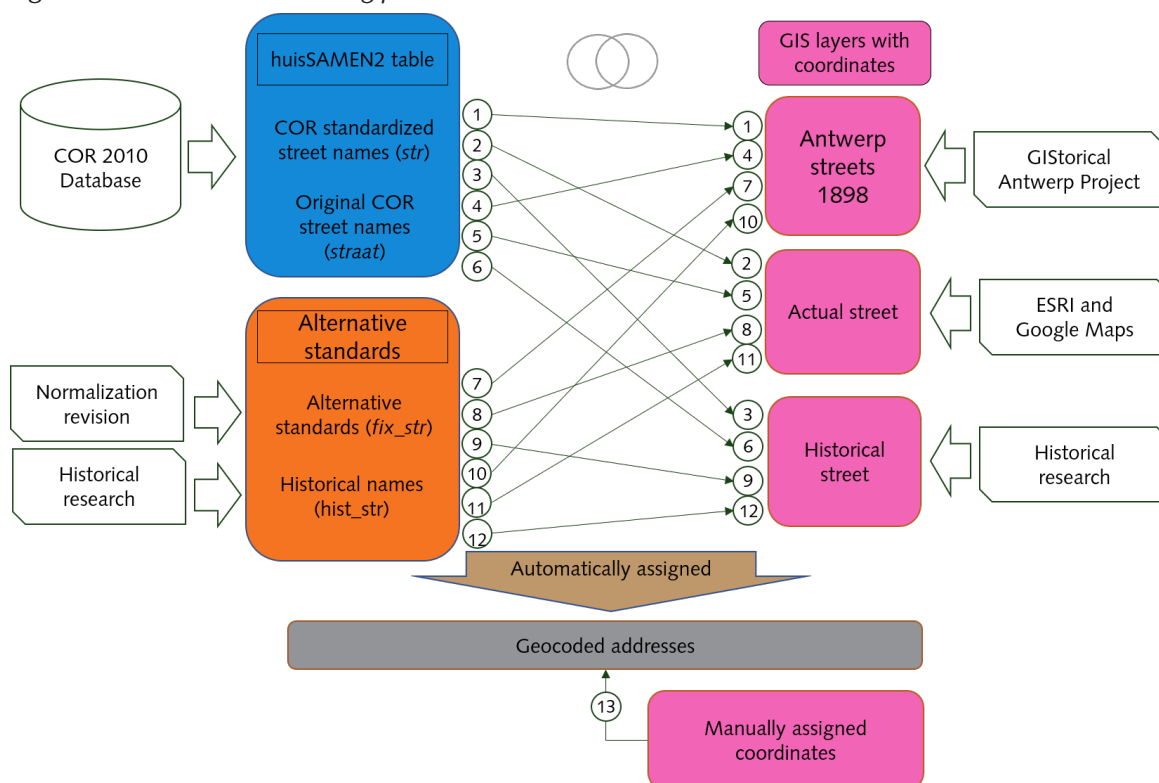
COR 2010 Database

huisSAMEN2 table

COR standardized street names (*str*)

Original COR street names (*straat*)

1
2
3
4
5
6

Alternative standards

Alternative standards (*fix_str*)

Historical names (hist_str)

7
8
9
10
11
12

Normalization revision

Historical research

GIS layers with coordinates

1
4
7
10

Antwerp streets 1898

GIStorical Antwerp Project

2
5
8
11

Actual street

ESRI and Google Maps

3
6
9
12

Historical street

Historical research

Automatically assigned

Geocoded addresses

13

Manually assigned coordinates